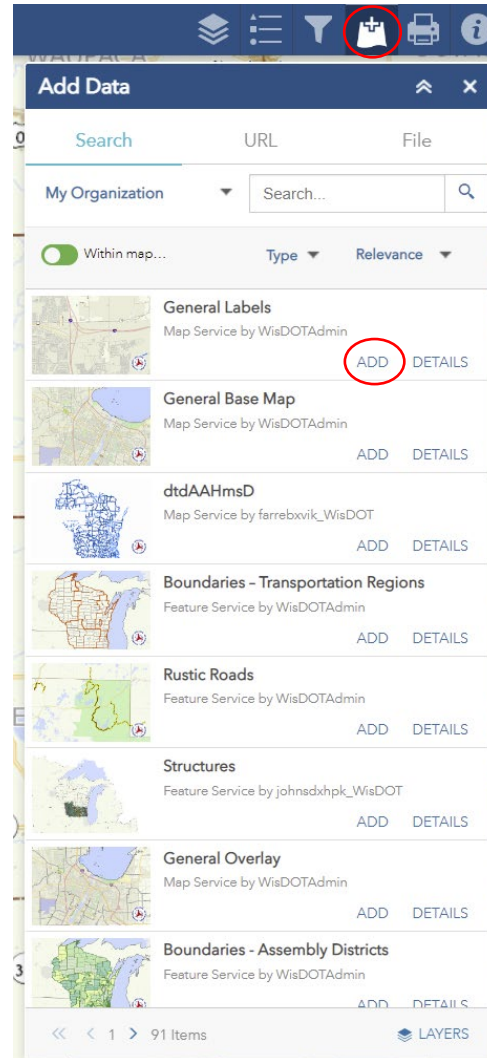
Add Data

Search URL File

My Organization Search...

Within map...

Type Relevance

General Labels
Map Service by WisDOTAdmin
ADD DETAILS

General Base Map
Map Service by WisDOTAdmin
ADD DETAILS

dtdAAHmsD
Map Service by farrebxvik_WisDOT
ADD DETAILS

Boundaries – Transportation Regions
Feature Service by WisDOTAdmin
ADD DETAILS

Rustic Roads
Feature Service by WisDOTAdmin
ADD DETAILS

Structures
Feature Service by johnsdxhpk_WisDOT
ADD DETAILS

General Overlay
Map Service by WisDOTAdmin
ADD DETAILS

Boundaries - Assembly Districts
Feature Service by WisDOTAdmin
ADD DETAILS

1 91 Items LAYERS